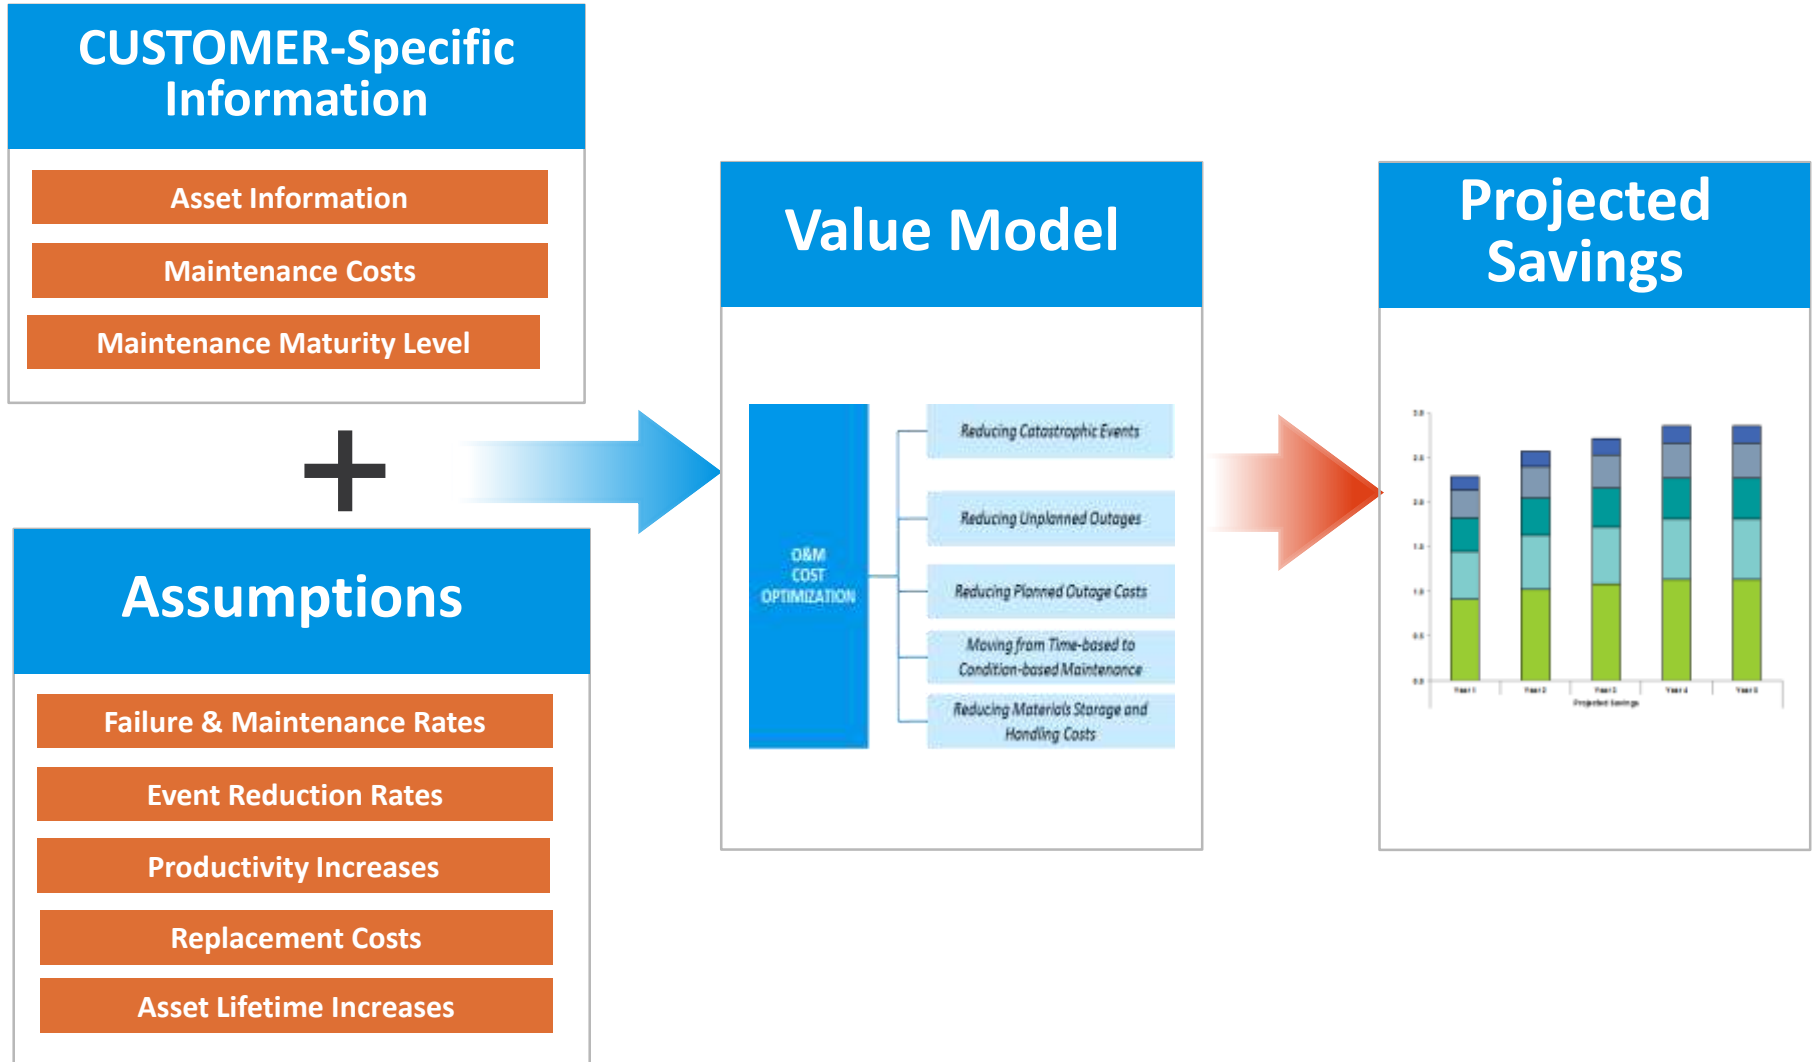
CUSTOMER-Specific Information

Asset Information

Maintenance Costs

Maintenance Maturity Level

+

Assumptions

Failure & Maintenance Rates

Event Reduction Rates

Productivity Increases

Replacement Costs

Asset Lifetime Increases

Value Model

O&M COST OPTIMIZATION

Reducing Catastrophic Events

Reducing Unplanned Outages

Reducing Planned Outage Costs

Moving from Time-based to Condition-based Maintenance

Reducing Materials Storage and Handling Costs

Projected Savings

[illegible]